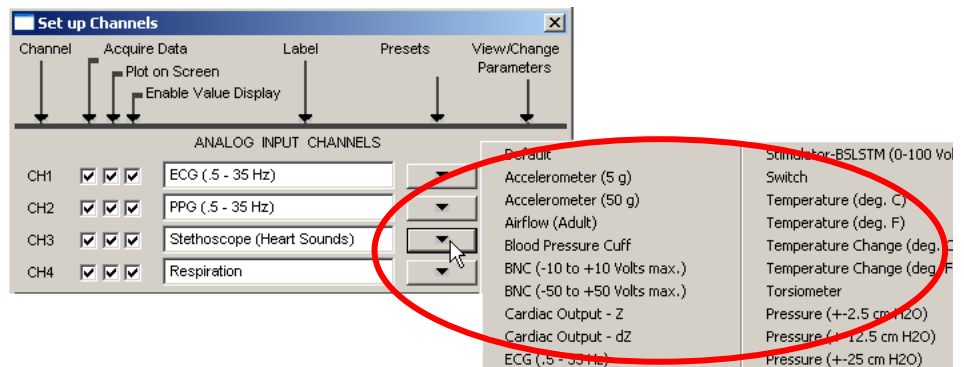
Set up Channels

Channel
Acquire Data
Plot on Screen
Enable Value Display
Label
Presets
View/Change Parameters

ANALOG INPUT CHANNELS

CH1 ECG (.5 - 35 Hz)
CH2 PPG (.5 - 35 Hz)
CH3 Stethoscope (Heart Sounds)
CH4 Respiration

Default
Accelerometer (5 g)
Accelerometer (50 g)
Airflow (Adult)
Blood Pressure Cuff
BNC (-10 to +10 Volts max.)
BNC (-50 to +50 Volts max.)
Cardiac Output - Z
Cardiac Output - dZ
ECG (.5 - 35 Hz)

Stimulator-BSLSTM (0-100 Vo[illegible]
Switch
Temperature (deg. C)
Temperature (deg. F)
Temperature Change (deg. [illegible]
Temperature Change (deg. F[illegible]
Torsiometer
Pressure (+-2.5 cm H2O)
Pressure (+-12.5 cm H2O)
Pressure (+-25 cm H2O)